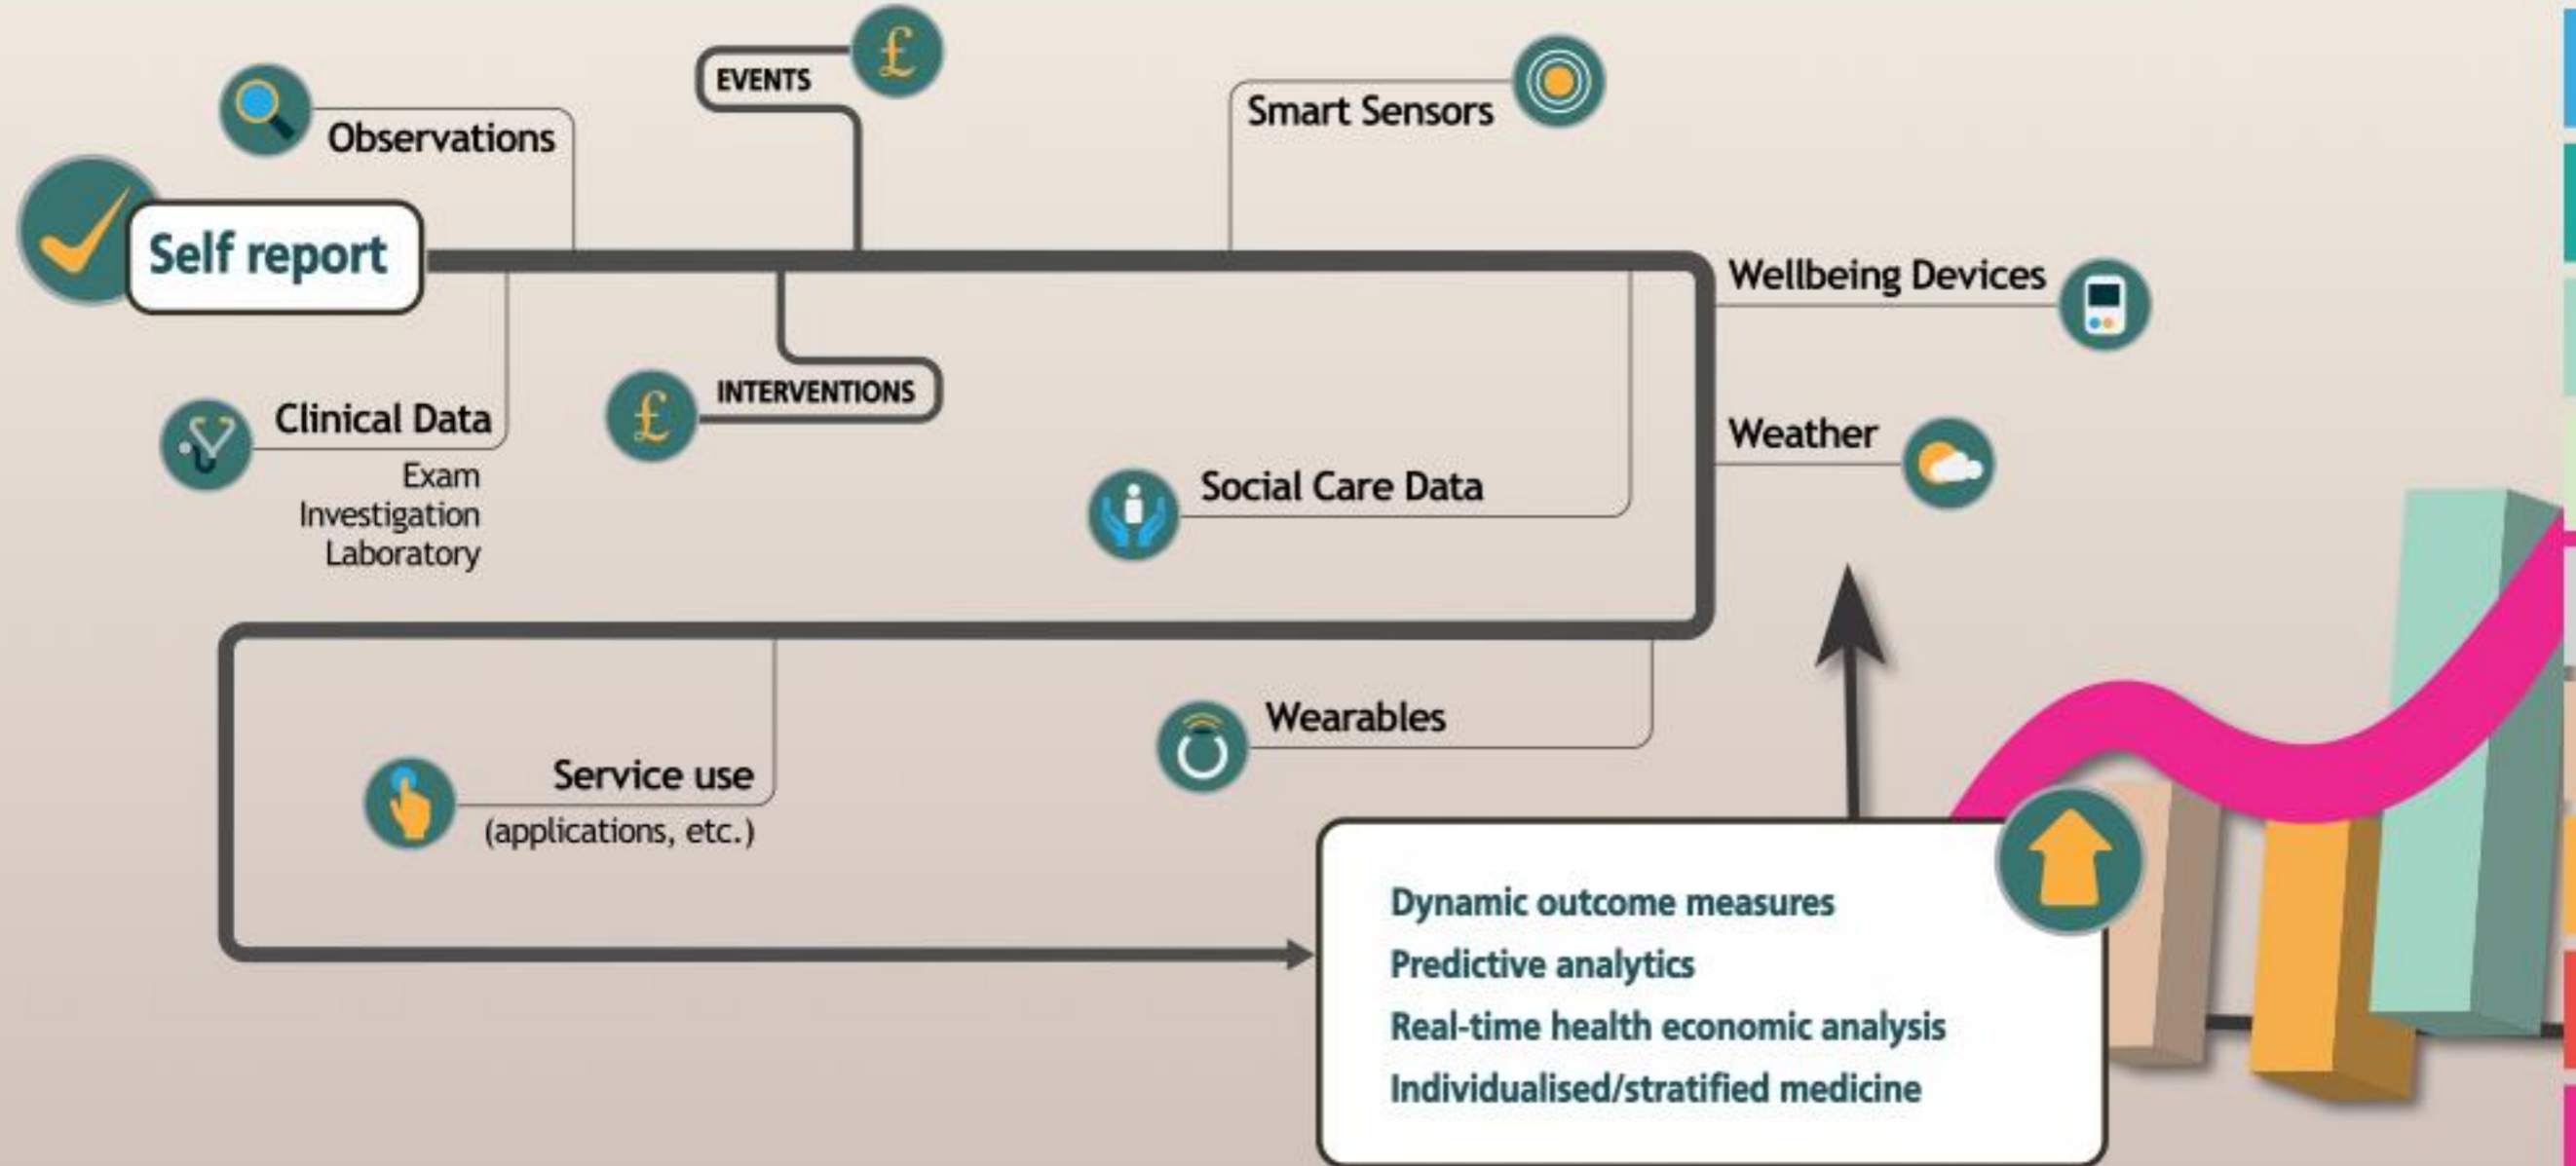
£
EVENTS

Observations

Smart Sensors

Self report

Wellbeing Devices

Clinical Data
Exam
Investigation
Laboratory

£
INTERVENTIONS

Weather

Social Care Data

Wearables

Service use
(applications, etc.)

Dynamic outcome measures
Predictive analytics
Real-time health economic analysis
Individualised/stratified medicine